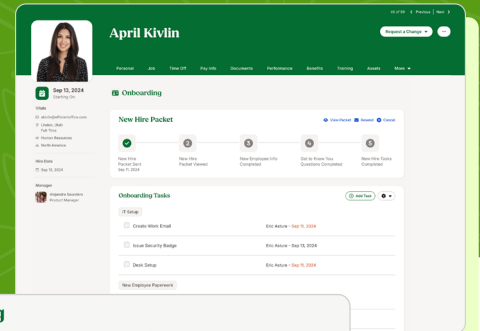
45 of 109 < Previous Next >

April Kivlin

Request a Change ▾ ···

Personal Job Time Off Pay Info Documents Performance Benefits Training Assets More ▾

Sep 13, 2024
Starting On

Vitals

akivlin@efficientoffice.com
Lindon, Utah
Full-Time
Human Resources
North America

Hire Date
Sep 13, 2024

Manager
Alejandro Saavedra
Product Manager

Onboarding

New Hire Packet

View Packet Resend Cancel

New Hire Packet Sent
Sep 11, 2024

New Hire Packet Viewed

3
New Employee Info Completed

4
Get to Know You Questions Completed

5
New Hire Tasks Completed

Onboarding Tasks

Add Task

IT Setup

Create Work Email Eric Asure • Sep 11, 2024

Issue Security Badge Eric Asure • Sep 13, 2024

Desk Setup Eric Asure • Sep 11, 2024

New Employee Paperwork